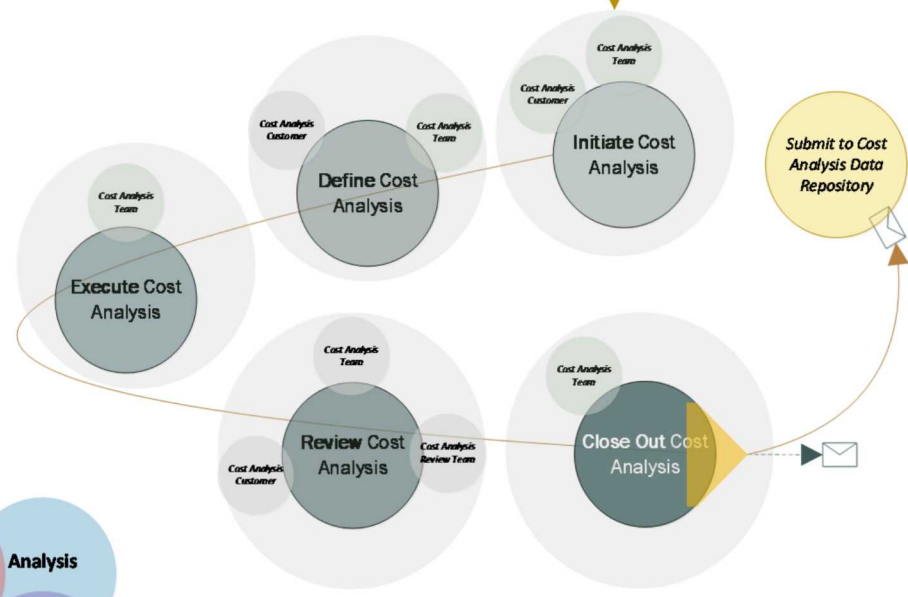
Cost Analysis Team

Cost Analysis Customer

Initiate Cost Analysis

Submit to Cost Analysis Data Repository

Cost Analysis Customer

Cost Analysis Team

Define Cost Analysis

Cost Analysis Team

Execute Cost Analysis

Cost Analysis Team

Review Cost Analysis

Cost Analysis Review Team

Cost Analysis Customer

Cost Analysis Team

Close Out Cost Analysis

Analysis